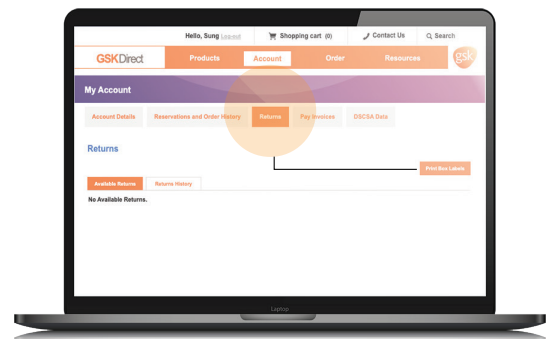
Hello, Sung Logout

Shopping cart (0)

Contact Us

Search

GSKDirect

Products

Account

Order

Resources

gsk

My Account

Account Details

Reservations and Order History

Returns

Pay Invoices

DSCSA Data

Returns

Print Box Labels

Available Returns

Returns History

No Available Returns.

Laptop